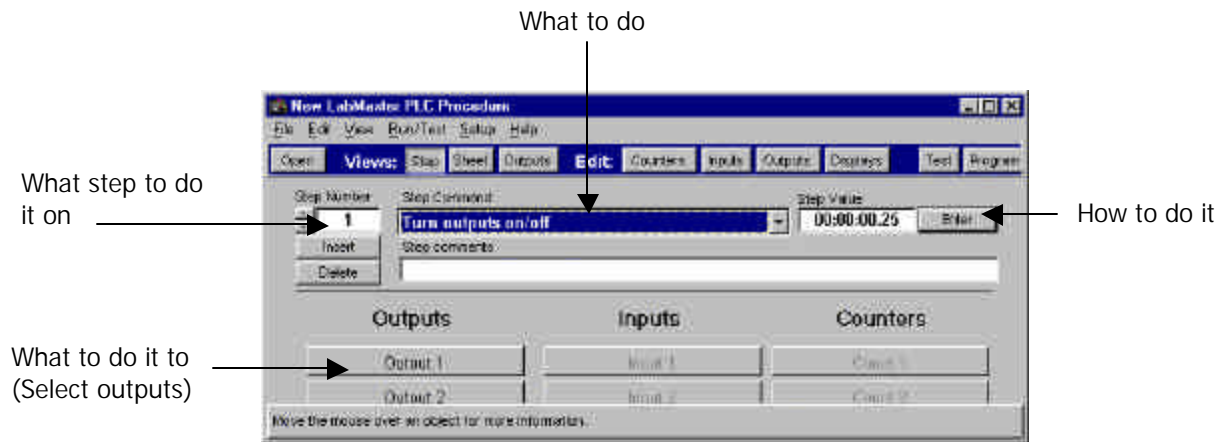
What to do

New LabMaster PLC Procedure

File Edit View Run/Test Setup Help

Open Views: Step Sheet Outputs Edit: Counters Inputs Outputs Displays Test Program

What step to do it on

Step Number
1
Insert
Delete

Step Command
Turn outputs on/off

Step Value
00:00:00.25
Enter

How to do it

Step comments

Outputs
Output 1
Output 2

Inputs
Input 1
Input 2

Counters
Count 1
Count 2

What to do it to (Select outputs)

Move the mouse over an object for more information.